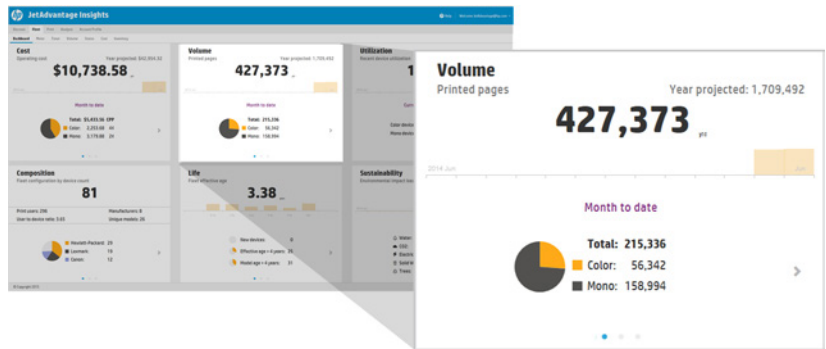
JetAdvantage Insights

Cost
Operating cost
Year projected: $42,934.32
$10,738.58
Month to date
Total: $5,455.56 CPP
Color: 2,253.08
Mono: 3,179.08

Volume
Printed pages
Year projected: 1,709,492
427,373
Month to date
Total: 215,336
Color: 56,342
Mono: 158,994

Utilization
Recent device utilization

Composition
Fleet configuration by device count
81
Print users: 296
Manufacturers: 8
User to device ratio: 3.65
Unique models: 26
Hewlett-Packard 25
Lexmark 19
Canon 12

Life
Fleet effective age
3.38
New devices 8
Effective age > 4 years
Model age > 4 years 31

Sustainability
Environmental impact

© Copyright 2015

Volume
Printed pages
Year projected: 1,709,492
427,373
ytd
2014 Jun
Jun
Month to date
Total: 215,336
Color: 56,342
Mono: 158,994